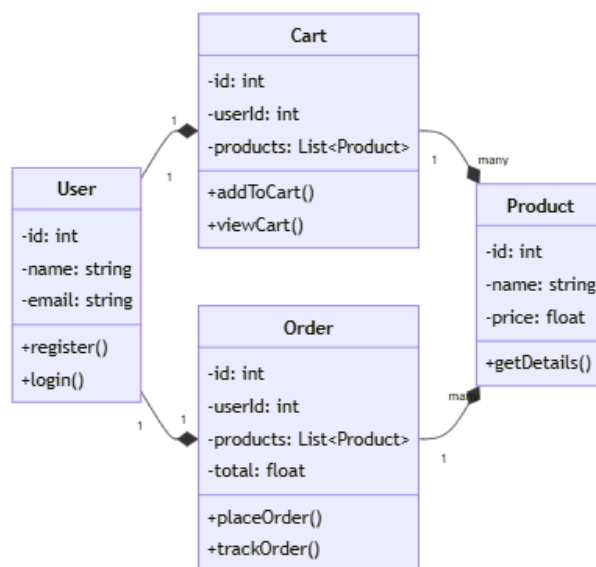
Cart

-id: int
-userId: int
-products: List<Product>

+addToCart()
+viewCart()

1

1

1

many

User

-id: int
-name: string
-email: string

+register()
+login()

Product

-id: int
-name: string
-price: float

+getDetails()

Order

-id: int
-userId: int
-products: List<Product>
-total: float

+placeOrder()
+trackOrder()

1

1

ma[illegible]

1